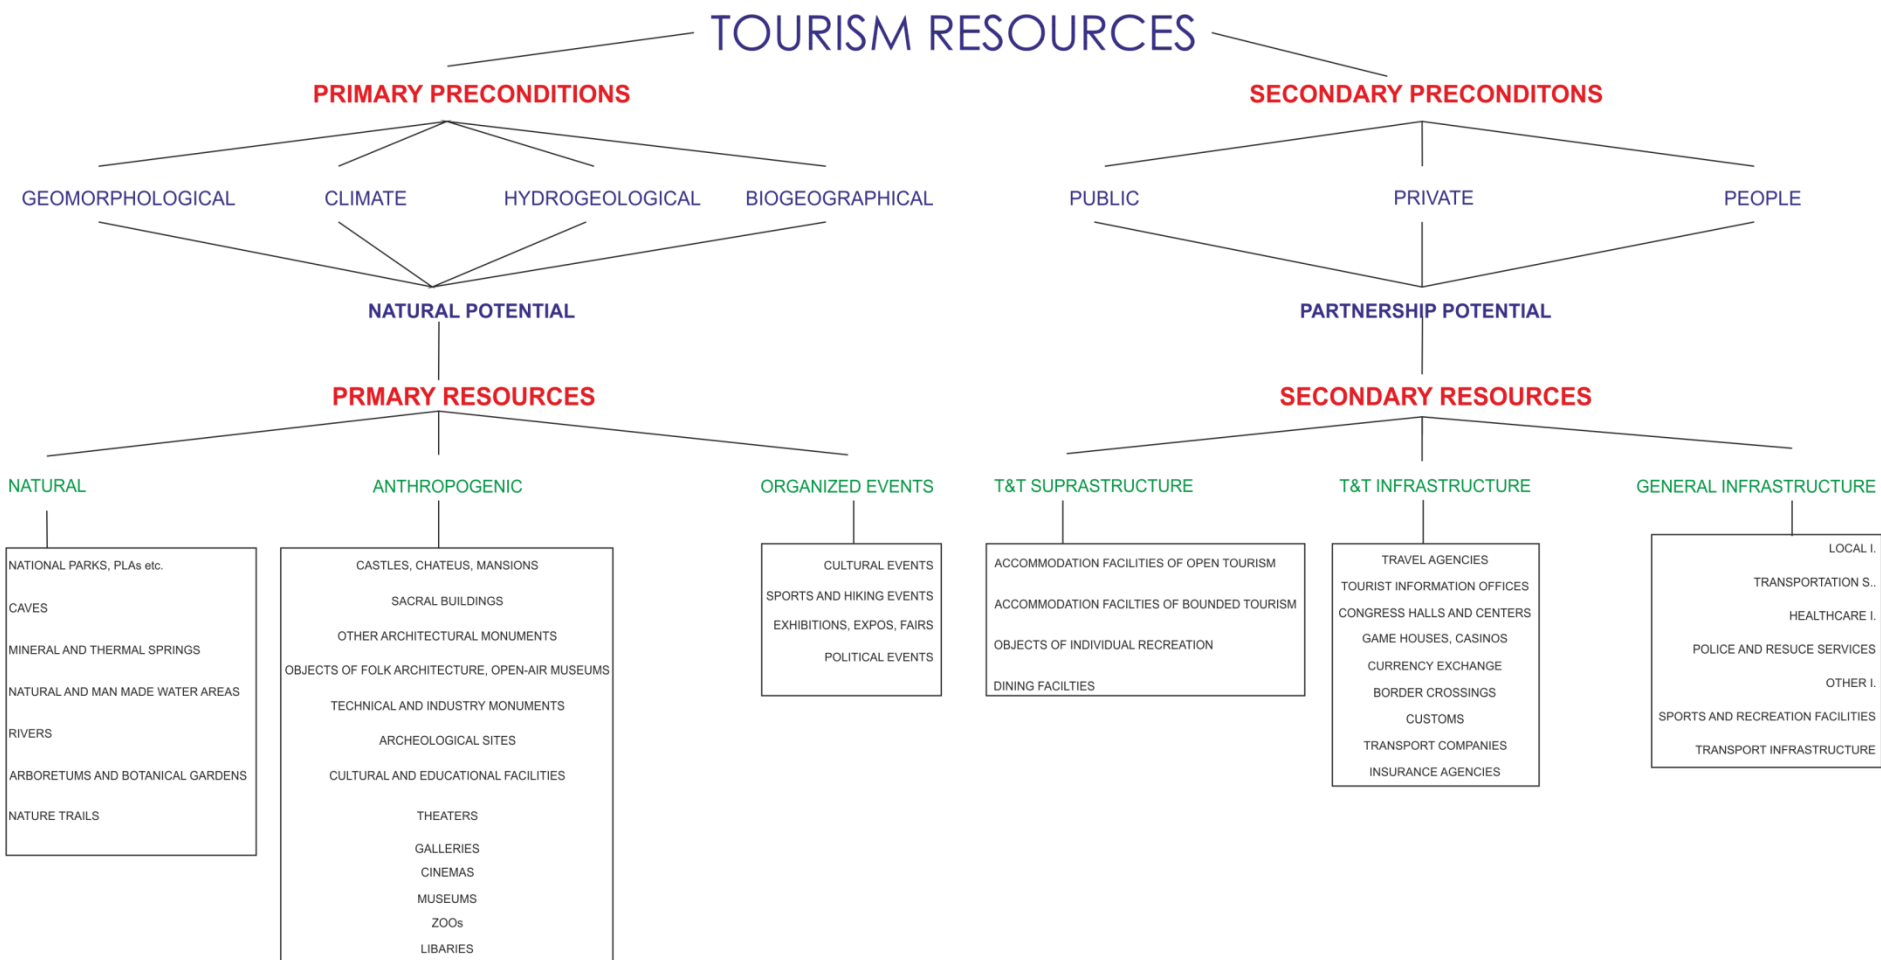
TOURISM RESOURCES

PRIMARY PRECONDITIONS

SECONDARY PRECONDITONS

GEOMORPHOLOGICAL CLIMATE HYDROGEOLOGICAL BIOGEOGRAPHICAL

PUBLIC PRIVATE PEOPLE

NATURAL POTENTIAL

PARTNERSHIP POTENTIAL

PRMARY RESOURCES

SECONDARY RESOURCES

NATURAL

NATIONAL PARKS, PLAs etc.
CAVES
MINERAL AND THERMAL SPRINGS
NATURAL AND MAN MADE WATER AREAS
RIVERS
ARBORETUMS AND BOTANICAL GARDENS
NATURE TRAILS

ANTHROPOGENIC

CASTLES, CHATEUS, MANSIONS
SACRAL BUILDINGS
OTHER ARCHITECTURAL MONUMENTS
OBJECTS OF FOLK ARCHITECTURE, OPEN-AIR MUSEUMS
TECHNICAL AND INDUSTRY MONUMENTS
ARCHEOLOGICAL SITES
CULTURAL AND EDUCATIONAL FACILITIES
THEATERS
GALLERIES
CINEMAS
MUSEUMS
ZOOs
LIBARIES

ORGANIZED EVENTS

CULTURAL EVENTS
SPORTS AND HIKING EVENTS
EXHIBITIONS, EXPOS, FAIRS
POLITICAL EVENTS

T&T SUPRASTRUCTURE

ACCOMMODATION FACILITIES OF OPEN TOURISM
ACCOMMODATION FACILTIES OF BOUNDED TOURISM
OBJECTS OF INDIVIDUAL RECREATION
DINING FACILTIES

T&T INFRASTRUCTURE

TRAVEL AGENCIES
TOURIST INFORMATION OFFICES
CONGRESS HALLS AND CENTERS
GAME HOUSES, CASINOS
CURRENCY EXCHANGE
BORDER CROSSINGS
CUSTOMS
TRANSPORT COMPANIES
INSURANCE AGENCIES

GENERAL INFRASTRUCTURE

LOCAL I.
TRANSPORTATION S..
HEALTHCARE I.
POLICE AND RESUCE SERVICES
OTHER I.
SPORTS AND RECREATION FACILITIES
TRANSPORT INFRASTRUCTURE